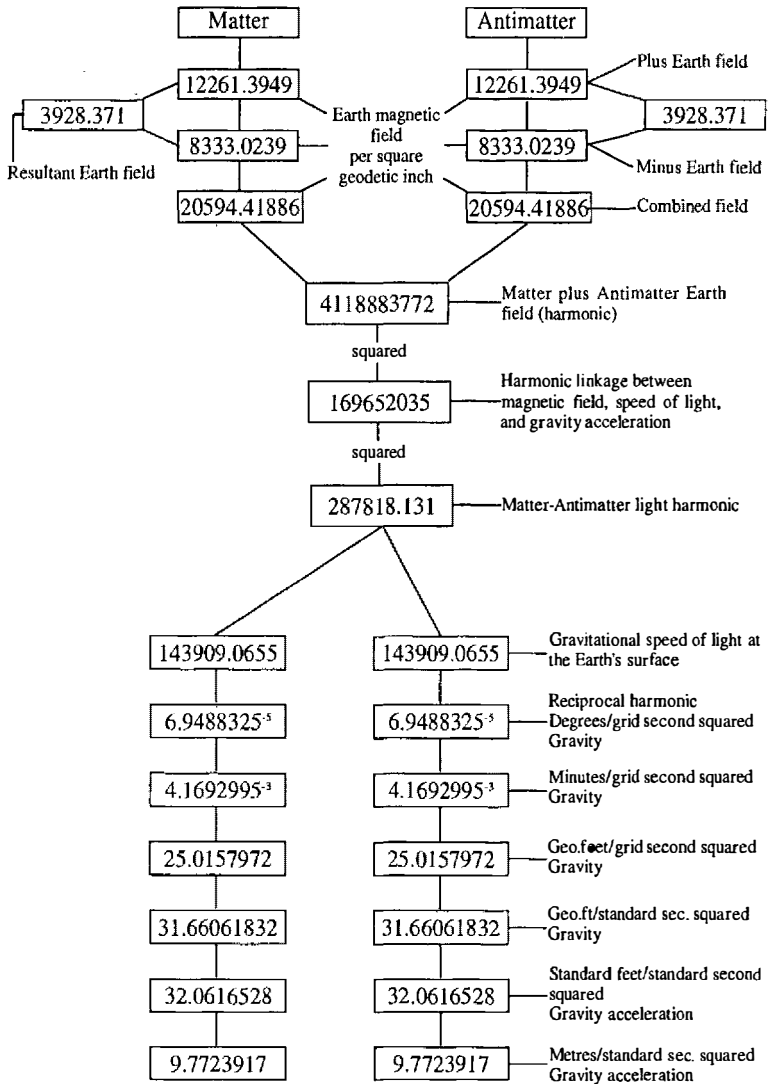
Matter

Antimatter

12261.3949

12261.3949

Plus Earth field

3928.371

3928.371

Earth magnetic field per square geodetic inch

8333.0239

8333.0239

Minus Earth field

Resultant Earth field

20594.41886

20594.41886

Combined field

4118883772

Matter plus Antimatter Earth field (harmonic)

squared

169652035

Harmonic linkage between magnetic field, speed of light, and gravity acceleration

squared

287818.131

Matter-Antimatter light harmonic

143909.0655

143909.0655

Gravitational speed of light at the Earth's surface

$6.9488325^{-5}$

$6.9488325^{-5}$

Reciprocal harmonic Degrees/grid second squared Gravity

$4.1692995^{-3}$

$4.1692995^{-3}$

Minutes/grid second squared Gravity

25.0157972

25.0157972

Geo.feet/grid second squared Gravity

31.66061832

31.66061832

Geo.ft/standard sec. squared Gravity

32.0616528

32.0616528

Standard feet/standard second squared Gravity acceleration

9.7723917

9.7723917

Metres/standard sec. squared Gravity acceleration